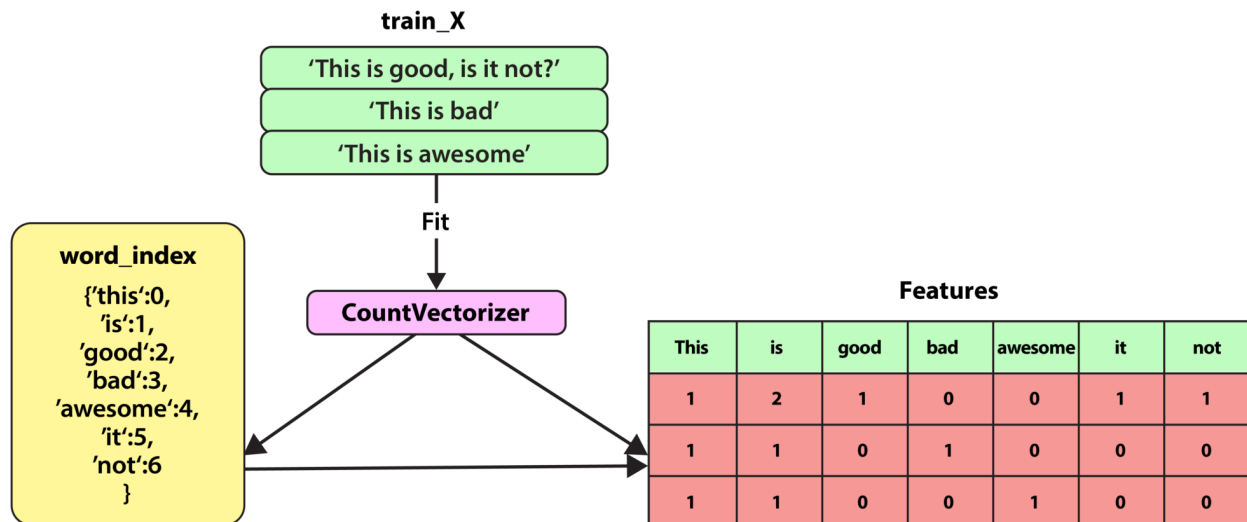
train_X

'This is good, is it not?'

'This is bad'

'This is awesome'

Fit

word_index

{'this':0,
'is':1,
'good':2,
'bad':3,
'awesome':4,
'it':5,
'not':6
}

CountVectorizer

Features

| This | is | good | bad | awesome | it | not |
|---|---|---|---|---|---|---|
| 1 | 2 | 1 | 0 | 0 | 1 | 1 |
| 1 | 1 | 0 | 1 | 0 | 0 | 0 |
| 1 | 1 | 0 | 0 | 1 | 0 | 0 |